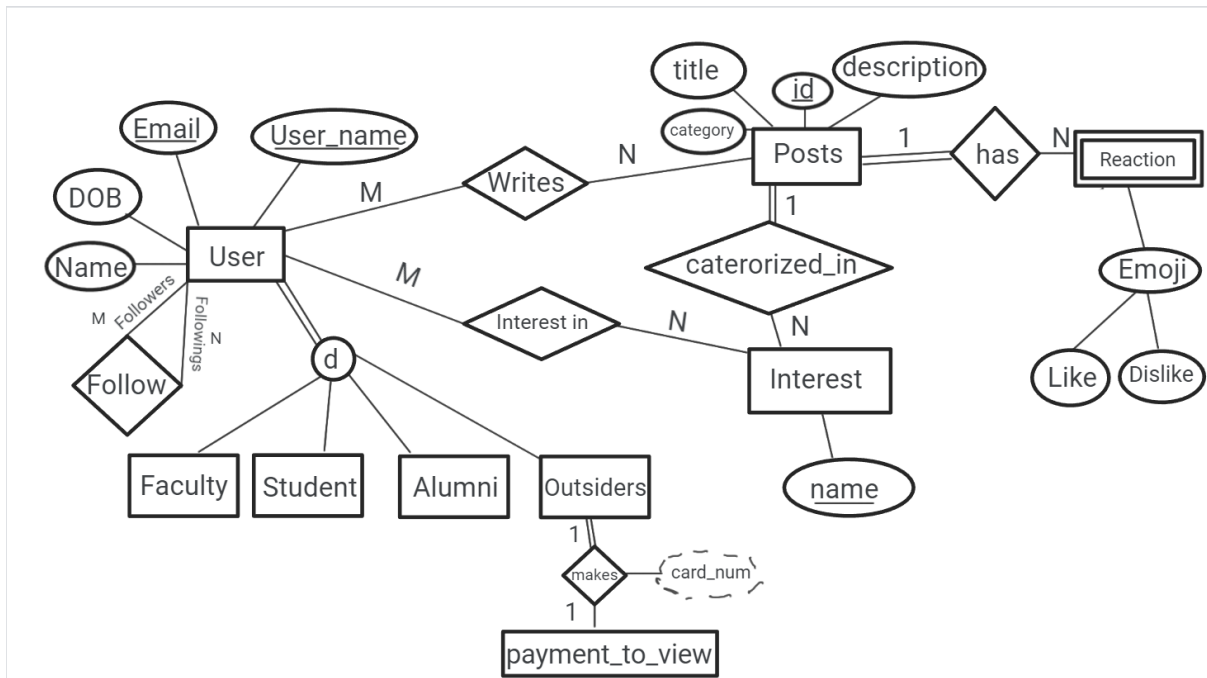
title
id
description
category
Posts
1
has
N
Reaction
Email
User_name
N
Writes
M
DOB
1
User
caterorized_in
Emoji
Name
M
Followers
M
Followings
N
Interest in
N
N
Follow
d
Interest
Like
Dislike
Faculty
Student
Alumni
Outsiders
name
1
makes
card_num
1
payment_to_view